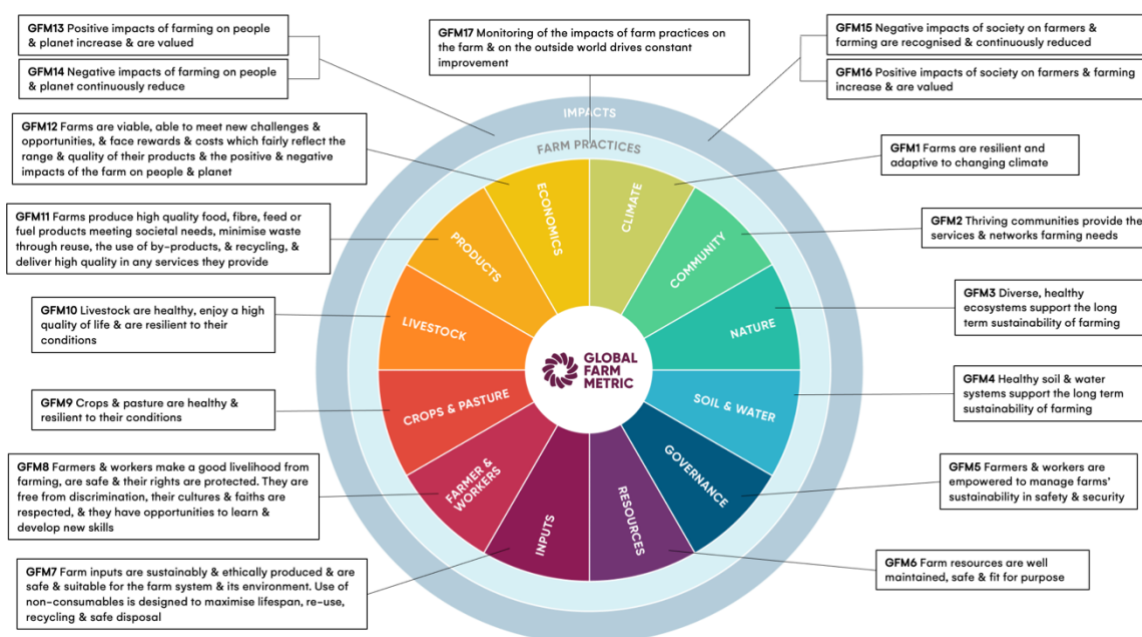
GFM13 Positive impacts of farming on people & planet increase & are valued

GFM14 Negative impacts of farming on people & planet continuously reduce

GFM17 Monitoring of the impacts of farm practices on the farm & on the outside world drives constant improvement

GFM15 Negative impacts of society on farmers & farming are recognised & continuously reduced

GFM16 Positive impacts of society on farmers & farming increase & are valued

GFM12 Farms are viable, able to meet new challenges & opportunities, & face rewards & costs which fairly reflect the range & quality of their products & the positive & negative impacts of the farm on people & planet

GFM1 Farms are resilient and adaptive to changing climate

GFM11 Farms produce high quality food, fibre, feed or fuel products meeting societal needs, minimise waste through reuse, the use of by-products, & recycling, & deliver high quality in any services they provide

GFM2 Thriving communities provide the services & networks farming needs

GFM10 Livestock are healthy, enjoy a high quality of life & are resilient to their conditions

GFM3 Diverse, healthy ecosystems support the long term sustainability of farming

GFM9 Crops & pasture are healthy & resilient to their conditions

GFM4 Healthy soil & water systems support the long term sustainability of farming

GFM8 Farmers & workers make a good livelihood from farming, are safe & their rights are protected. They are free from discrimination, their cultures & faiths are respected, & they have opportunities to learn & develop new skills

GFM5 Farmers & workers are empowered to manage farms' sustainability in safety & security

GFM7 Farm inputs are sustainably & ethically produced & are safe & suitable for the farm system & its environment. Use of non-consumables is designed to maximise lifespan, re-use, recycling & safe disposal

GFM6 Farm resources are well maintained, safe & fit for purpose

IMPACTS

FARM PRACTICES

ECONOMICS
CLIMATE
COMMUNITY
NATURE
SOIL & WATER
GOVERNANCE
RESOURCES
INPUTS
FARMER & WORKERS
CROPS & PASTURE
LIVESTOCK
PRODUCTS

GLOBAL FARM METRIC